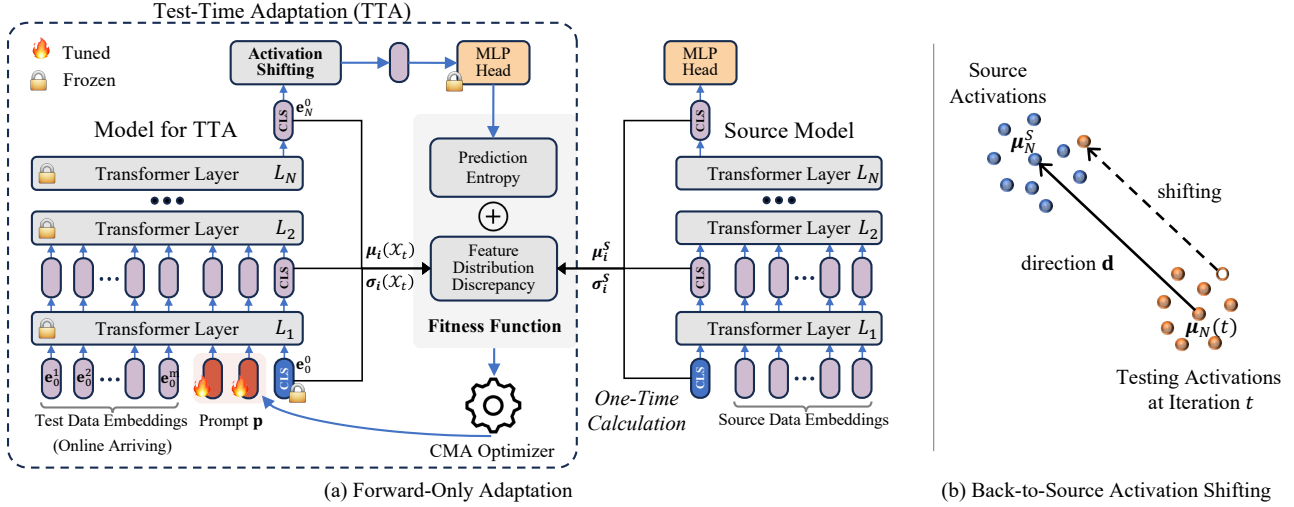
Test-Time Adaptation (TTA)

Tuned
Frozen

Activation Shifting

MLP Head

$\mathbf{e}_N^0$

CLS

Model for TTA

Transformer Layer $L_N$

Transformer Layer $L_2$

CLS

Transformer Layer $L_1$

$\mathbf{e}_0^1$ $\mathbf{e}_0^2$ $\mathbf{e}_0^m$

CLS

$\mathbf{e}_0^0$

Test Data Embeddings (Online Arriving)

Prompt $\mathbf{p}$

Prediction Entropy

$+$

$\boldsymbol{\mu}_i(\mathcal{X}_t)$

$\boldsymbol{\sigma}_i(\mathcal{X}_t)$

Feature Distribution Discrepancy

Fitness Function

CMA Optimizer

$\boldsymbol{\mu}_i^S$

$\boldsymbol{\sigma}_i^S$

One-Time Calculation

MLP Head

CLS

Source Model

Transformer Layer $L_N$

Transformer Layer $L_2$

CLS

Transformer Layer $L_1$

CLS

Source Data Embeddings

(a) Forward-Only Adaptation

Source Activations

$\boldsymbol{\mu}_N^S$

shifting

direction $\mathbf{d}$

$\boldsymbol{\mu}_N(t)$

Testing Activations at Iteration $t$

(b) Back-to-Source Activation Shifting